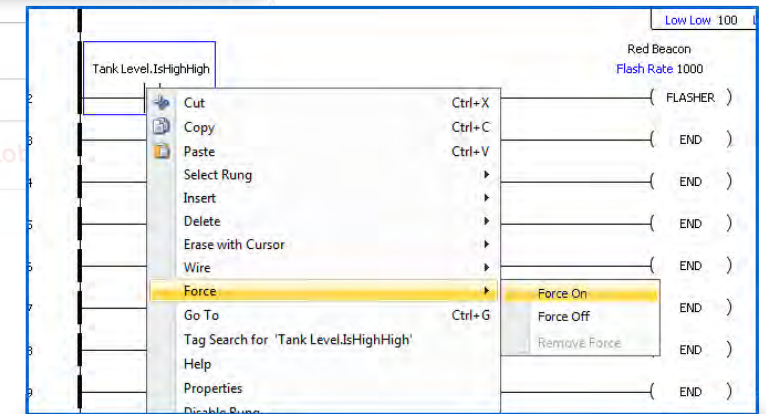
Low Low 100 L

Red Beacon
Flash Rate 1000

Tank Level.IsHighHigh

2
3
4
5
6
7
8
9

Cut Ctrl+X
Copy Ctrl+C
Paste Ctrl+V
Select Rung
Insert
Delete
Erase with Cursor
Wire
Force
Go To Ctrl+G
Tag Search for 'Tank Level.IsHighHigh'
Help
Properties
Disable Rung

Force On
Force Off
Remove Force

( FLASHER )
( END )
( END )
( END )
( END )
( END )
( END )
( END )